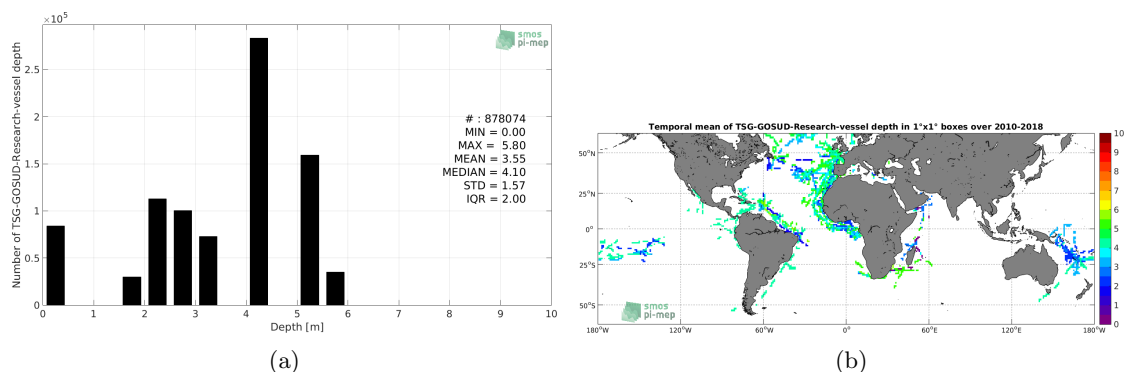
$\times 10^5$

smos pi-mep

Number of TSG-GOSUD-Research-vessel depth

2.5
2
1.5
1
0.5
0

# : 878074
MIN = 0.00
MAX = 5.80
MEAN = 3.55
MEDIAN = 4.10
STD = 1.57
IQR = 2.00

0 1 2 3 4 5 6 7 8 9 10
Depth [m]

(a)

Temporal mean of TSG-GOSUD-Research-vessel depth in 1°x1° boxes over 2010-2018

50°N
25°N
0°
25°S
50°S

180°W 120°W 60°W 0° 60°E 120°E 180°W

10
9
8
7
6
5
4
3
2
1
0

smos pi-mep

(b)